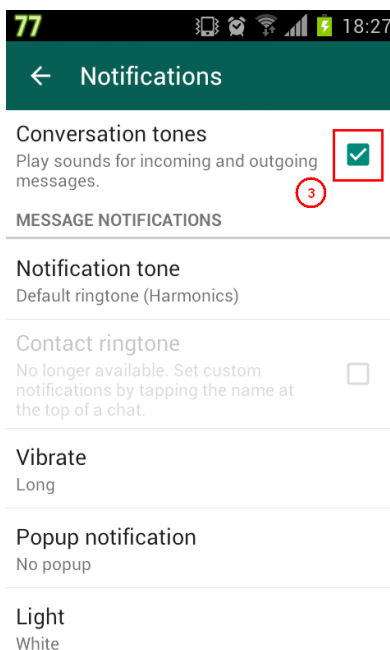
77 18:27

← Notifications

Conversation tones
Play sounds for incoming and outgoing messages.

3

MESSAGE NOTIFICATIONS

Notification tone
Default ringtone (Harmonics)

Contact ringtone
No longer available. Set custom notifications by tapping the name at the top of a chat.

Vibrate
Long

Popup notification
No popup

Light
White